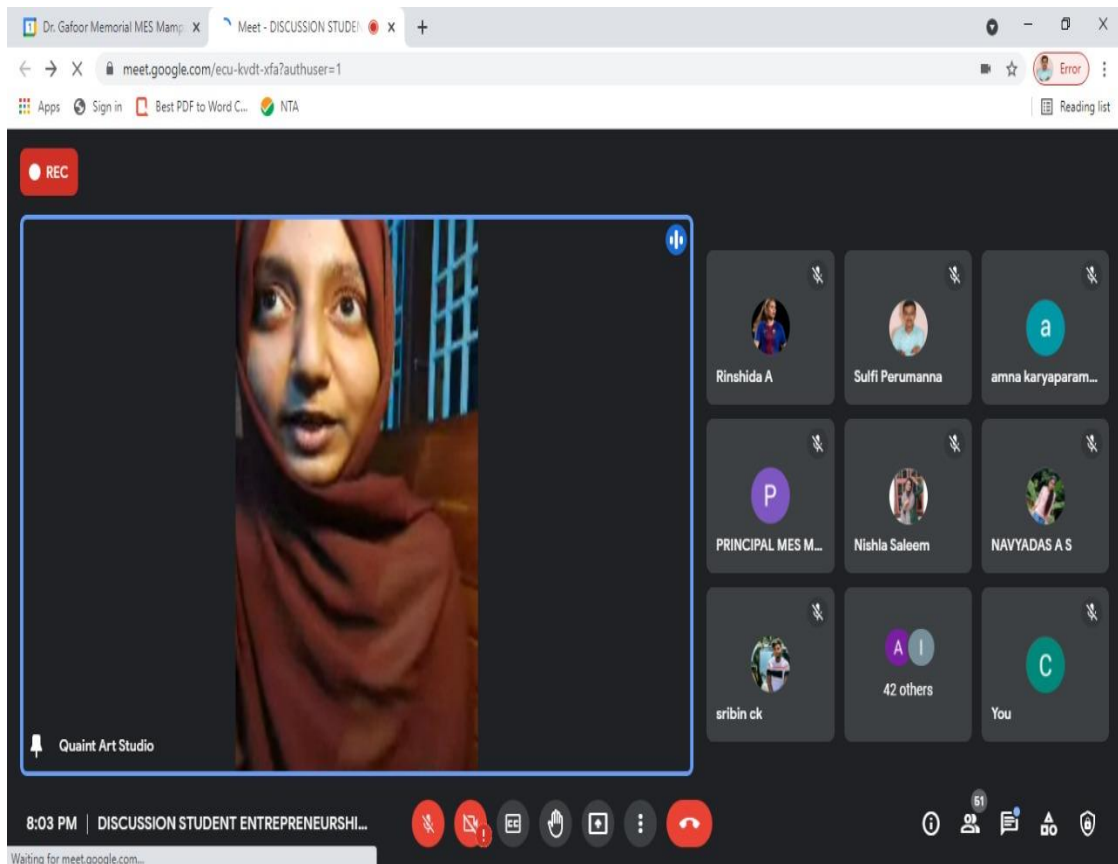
Dr. Gafoor Memorial MES Mamp ×
Meet - DISCUSSION STUDE ×
+

meet.google.com/ecu-kvdt-xfa?authuser=1

Error

Apps   Sign in   Best PDF to Word C...   NTA

Reading list

REC

Rinshida A
Sulfi Perumanna
a
amna karyaparam...
P
PRINCIPAL MES M...
Nishla Saleem
NAVYADAS A S
sribin ck
A I
42 others
C
You

Quaint Art Studio

8:03 PM | DISCUSSION STUDENT ENTREPRENEURSHI...

61

Waiting for meet.google.com...